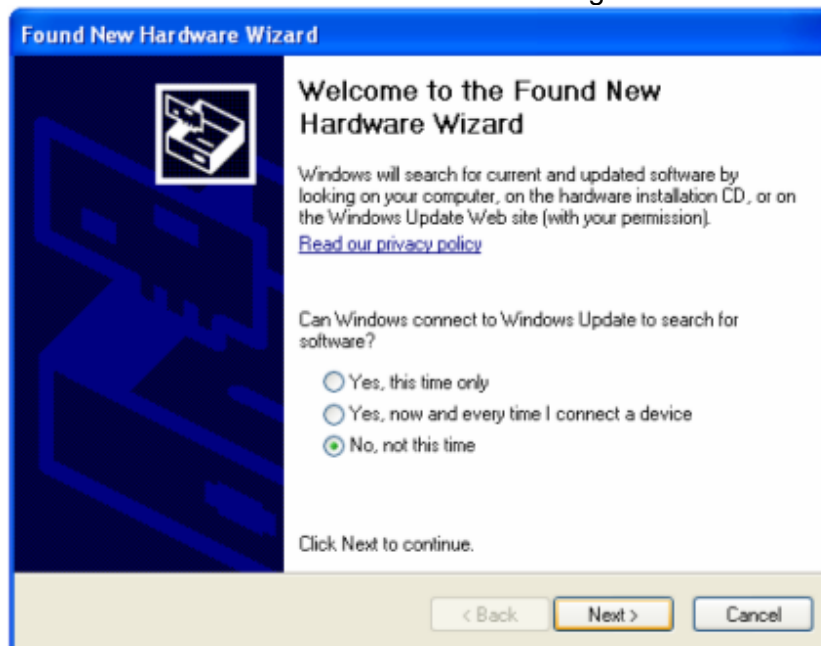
Found New Hardware Wizard

Welcome to the Found New Hardware Wizard

Windows will search for current and updated software by looking on your computer, on the hardware installation CD, or on the Windows Update Web site (with your permission).

Read our privacy policy

Can Windows connect to Windows Update to search for software?

Yes, this time only

Yes, now and every time I connect a device

No, not this time

Click Next to continue.

< Back | Next > | Cancel